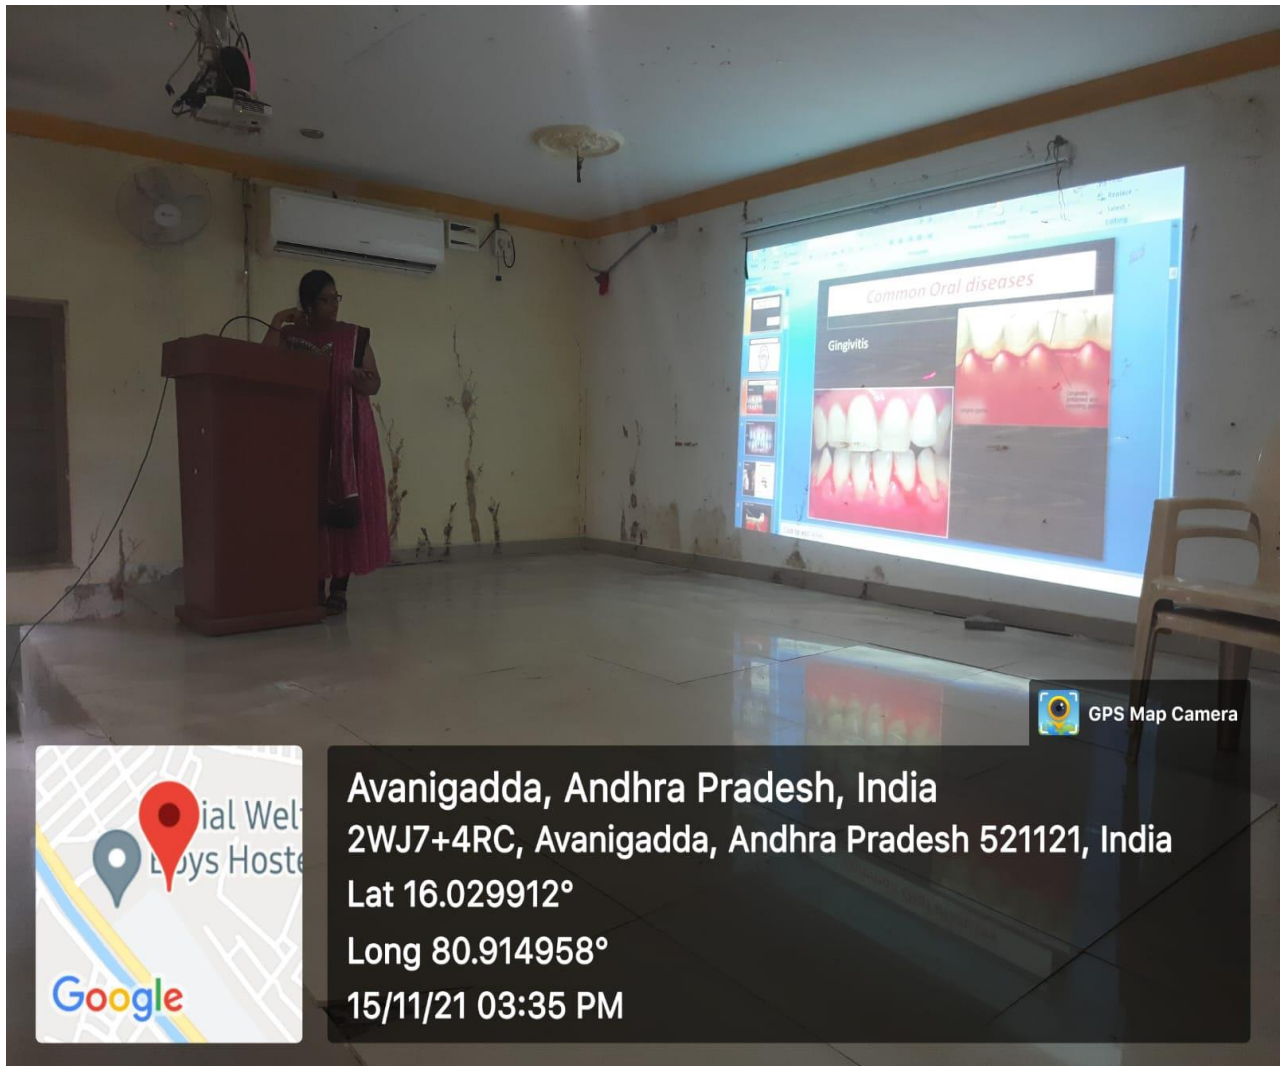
Common Oral diseases

Gingivitis

GPS Map Camera

ial Welf
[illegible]ys Hoste

Google

Avanigadda, Andhra Pradesh, India
2WJ7+4RC, Avanigadda, Andhra Pradesh 521121, India
Lat 16.029912°
Long 80.914958°
15/11/21 03:35 PM